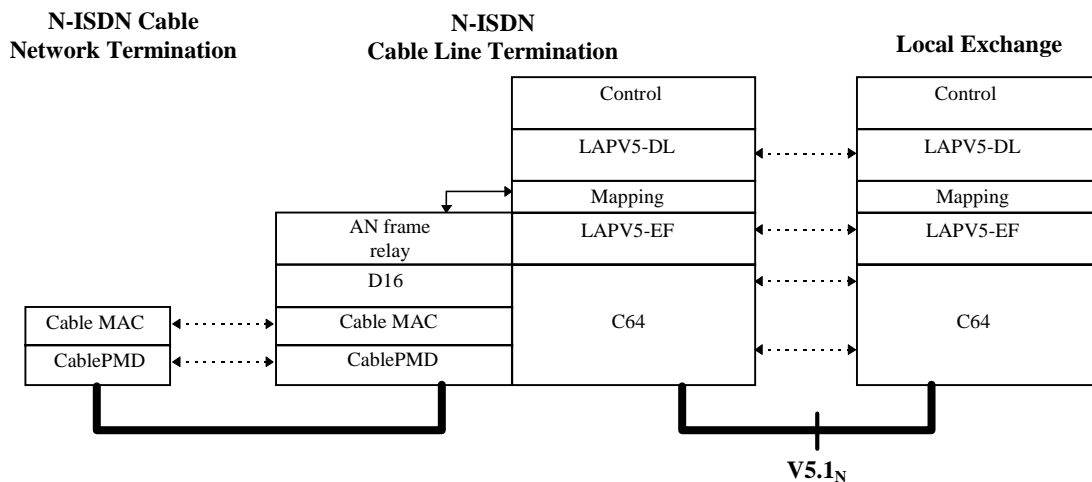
N-ISDN Cable Network Termination

N-ISDN Cable Line Termination

Local Exchange

Control

LAPV5-DL

Mapping

AN frame relay

LAPV5-EF

D16

Cable MAC

Cable MAC

C64

CablePMD

CablePMD

Control

LAPV5-DL

Mapping

LAPV5-EF

C64

$V5.1_N$